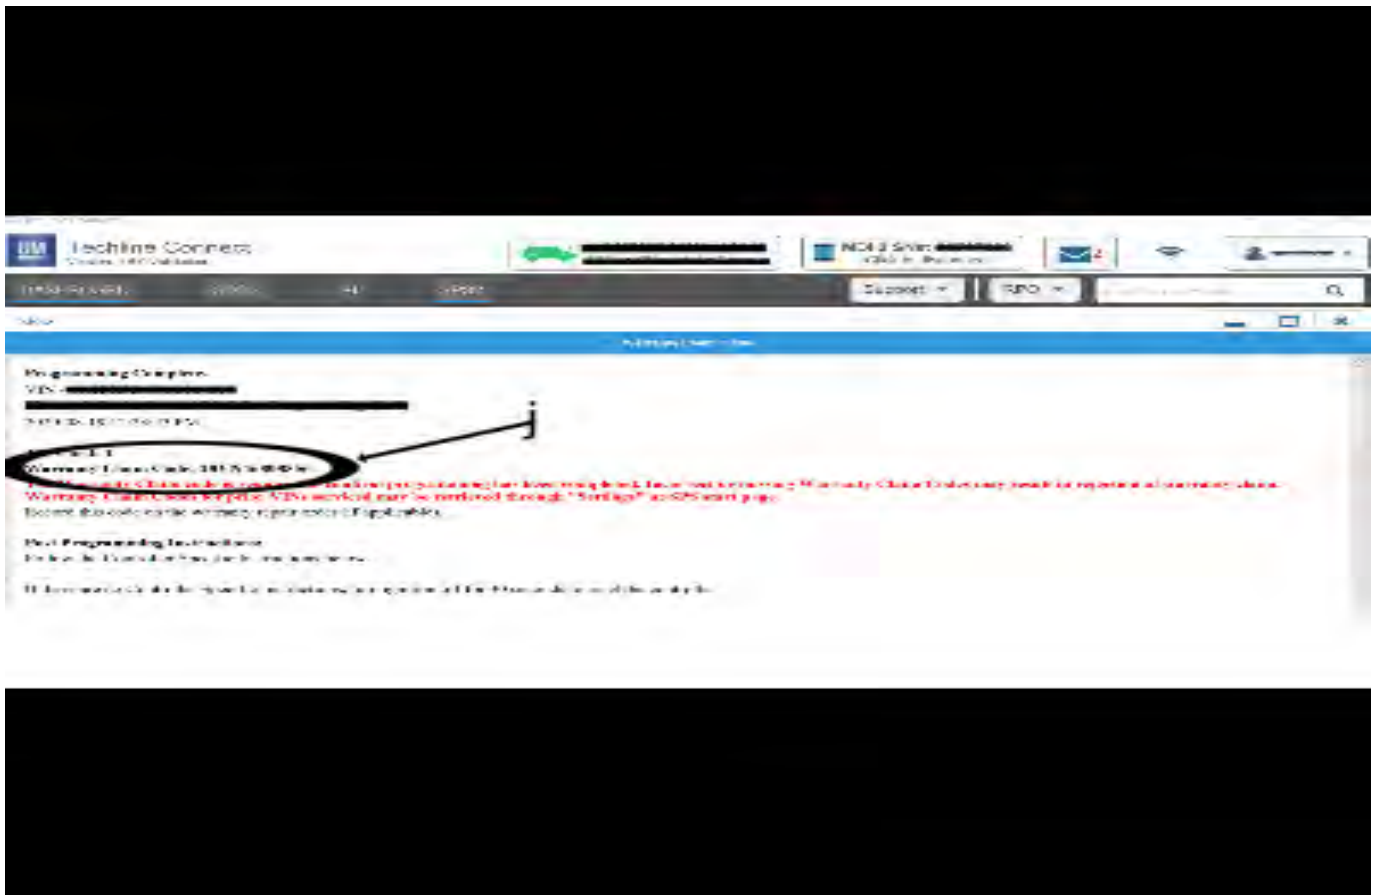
GM Techline Connect

MDI 2 S/N:

Support ▾ | RPO ▾

Programming Complete
VIN
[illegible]

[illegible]
Warranty Claim Code: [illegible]
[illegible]
Warranty Claim Codes for prior VINs serviced may be retrieved through "Settings" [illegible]
Record this code on the warranty repair order if applicable.

Post Programming Instructions
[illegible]

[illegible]

j